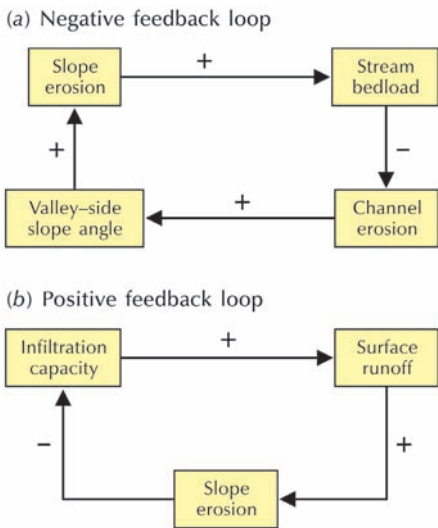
(a) Negative feedback loop

Slope erosion

+

Stream bedload

–

Channel erosion

+

Valley–side slope angle

+

(b) Positive feedback loop

Infiltration capacity

–

Surface runoff

+

Slope erosion

–